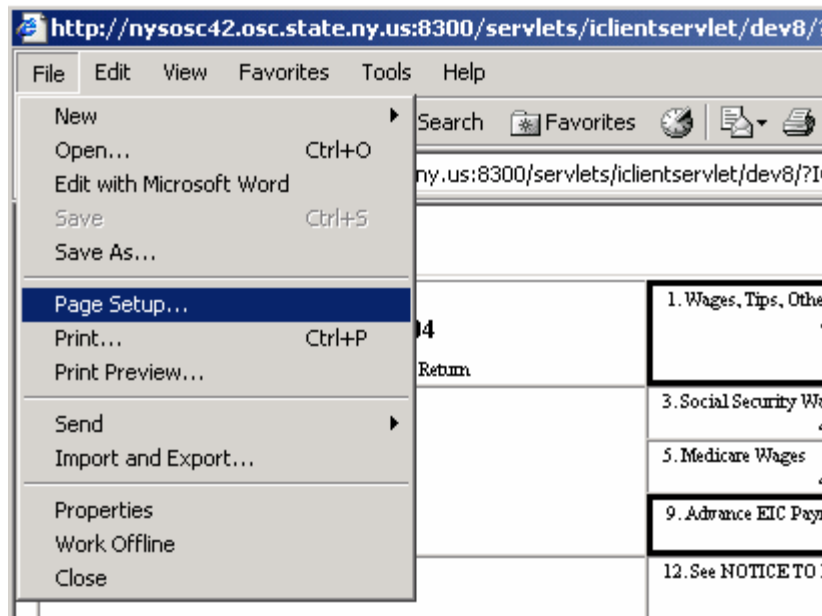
http://nysosc42.osc.state.ny.us:8300/servlets/iclientservlet/dev8/

File Edit View Favorites Tools Help

New
Open... Ctrl+O
Edit with Microsoft Word
Save Ctrl+S
Save As...

Page Setup...
Print... Ctrl+P
Print Preview...

Send
Import and Export...

Properties
Work Offline
Close

Search Favorites

ny.us:8300/servlets/iclientservlet/dev8/?I

)4
Return

1. Wages, Tips, Othe

3. Social Security Wa

5. Medicare Wages

9. Advance EIC Pay

12. See NOTICE TO